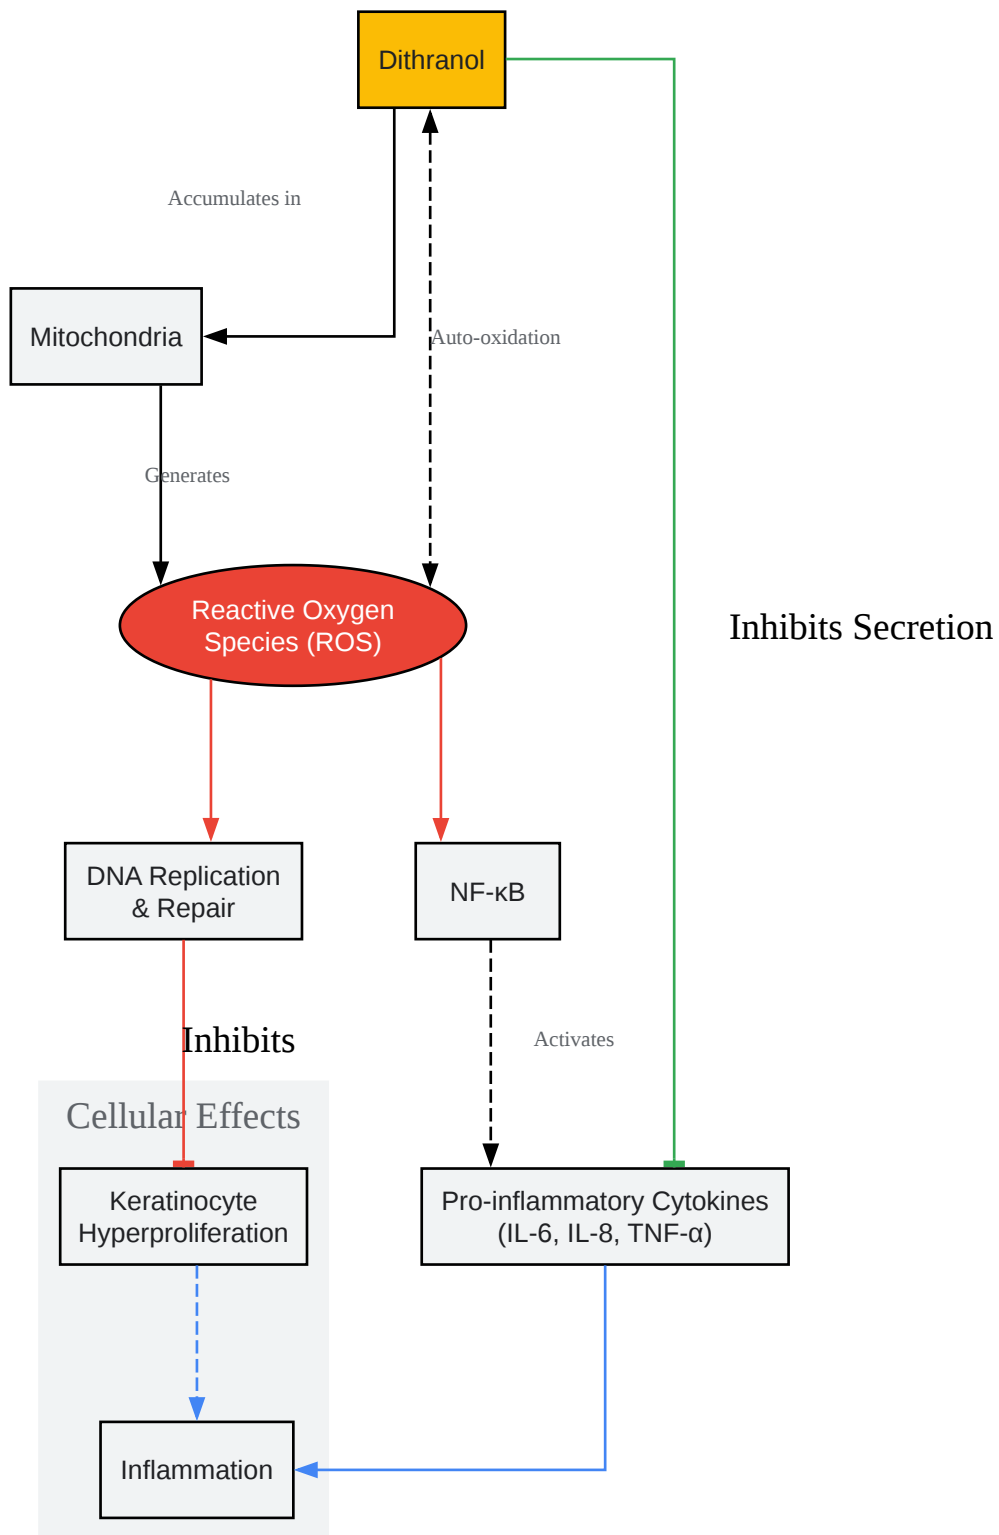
Dithranol

Accumulates in

Mitochondria

Auto-oxidation

Generates

Reactive Oxygen Species (ROS)

Inhibits Secretion

DNA Replication & Repair

NF-κB

Inhibits

Activates

Cellular Effects

Keratinocyte Hyperproliferation

Pro-inflammatory Cytokines (IL-6, IL-8, TNF-α)

Inflammation